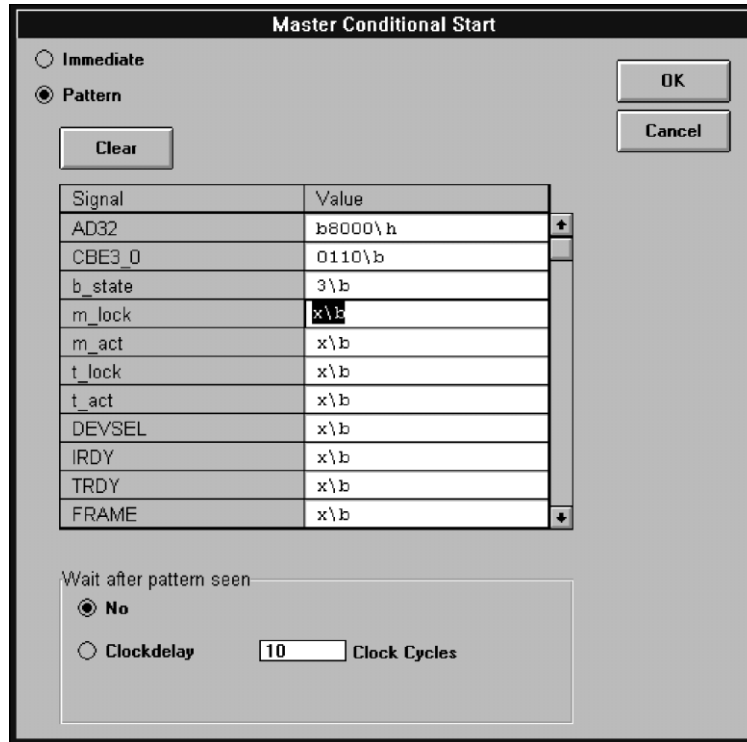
Master Conditional Start

Immediate

Pattern

OK

Cancel

Clear

| Signal | Value |
|---|---|
| AD32 | b8000\h |
| CBE3_0 | 0110\b |
| b_state | 3\b |
| m_lock | x\b |
| m_act | x\b |
| t_lock | x\b |
| t_act | x\b |
| DEVSEL | x\b |
| IRDY | x\b |
| TRDY | x\b |
| FRAME | x\b |

Wait after pattern seen

No

Clockdelay 10 Clock Cycles